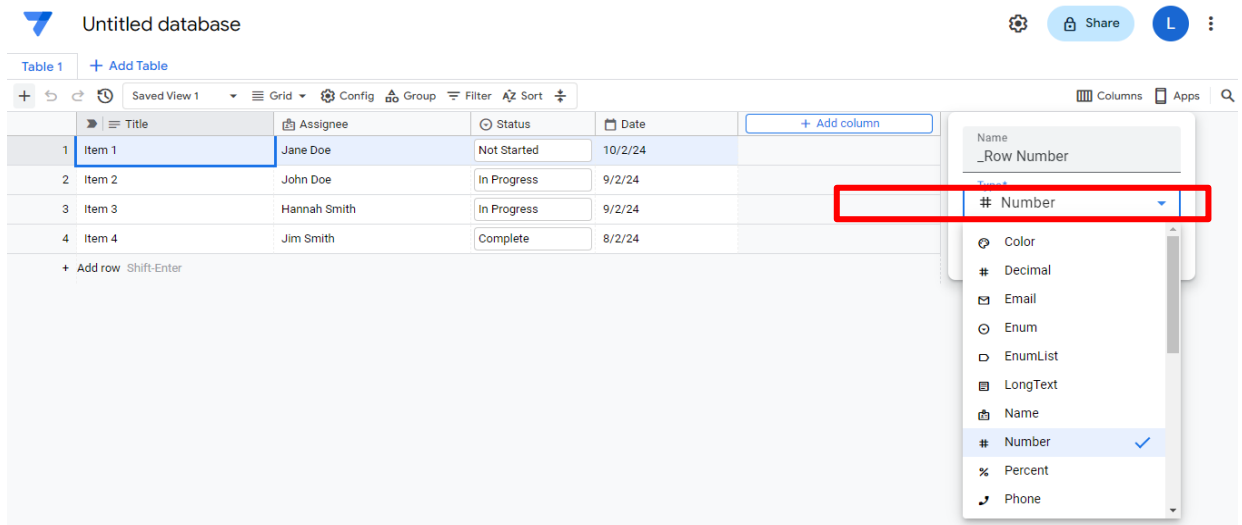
Untitled database

Share

L

Table 1

+ Add Table

Saved View 1

Grid

Config

Group

Filter

Sort

Columns

Apps

| | Title | Assignee | Status | Date | + Add column |
|---|---|---|---|---|---|
| 1 | Item 1 | Jane Doe | Not Started | 10/2/24 | |
| 2 | Item 2 | John Doe | In Progress | 9/2/24 | |
| 3 | Item 3 | Hannah Smith | In Progress | 9/2/24 | |
| 4 | Item 4 | Jim Smith | Complete | 8/2/24 | |

+ Add row Shift-Enter

Name
_Row Number

Type*
Number

Color
Decimal
Email
Enum
EnumList
LongText
Name
Number
Percent
Phone